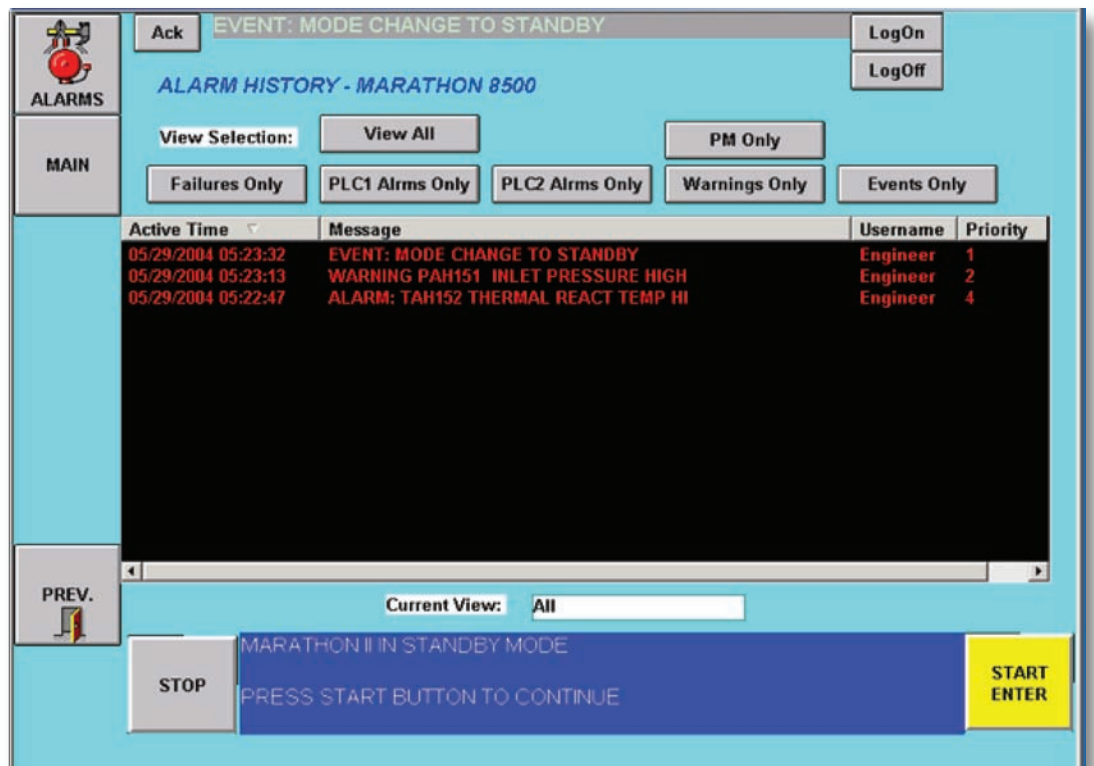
ALARMS

Ack

EVENT: MODE CHANGE TO STANDBY

LogOn

LogOff

ALARM HISTORY - MARATHON 8500

MAIN

View Selection:

View All

PM Only

Failures Only

PLC1 Alrms Only

PLC2 Alrms Only

Warnings Only

Events Only

| Active Time | Message | Username | Priority |
|---|---|---|---|
| 05/29/2004 05:23:32 | EVENT: MODE CHANGE TO STANDBY | Engineer | 1 |
| 05/29/2004 05:23:13 | WARNING PAH151 INLET PRESSURE HIGH | Engineer | 2 |
| 05/29/2004 05:22:47 | ALARM: TAH152 THERMAL REACT TEMP HI | Engineer | 4 |

PREV.

Current View: All

STOP

MARATHON II IN STANDBY MODE

PRESS START BUTTON TO CONTINUE

START ENTER